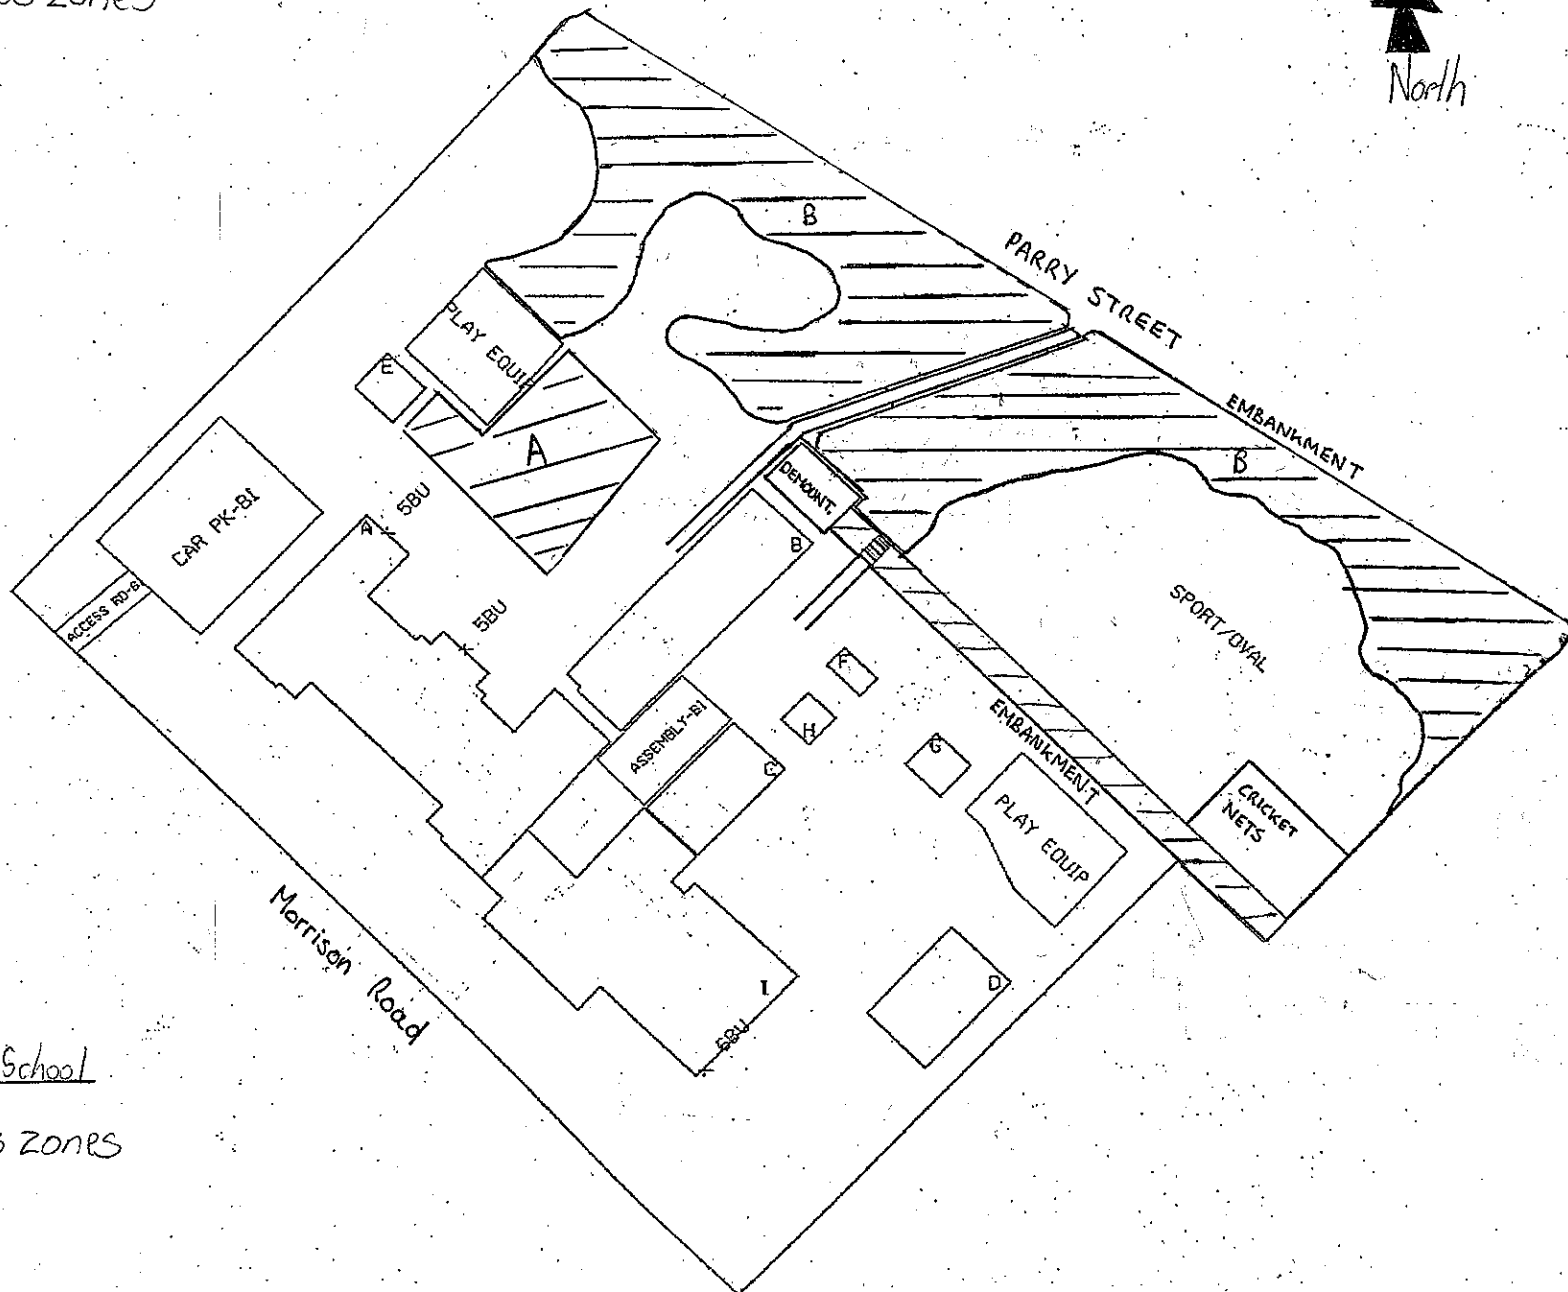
zones

North

B

PARRY STREET

PLAY EQUIP

E

A

EMBANKMENT

B

DEMOUNT.

CAR PK-B1

5BU

A

B

ACCESS RD-B

5BU

SPORT/OVAL

F

H

ASSEMBLY-B1

C

G

EMBANKMENT

PLAY EQUIP

CRICKET NETS

Morrison Road

I

D

5BU

School

zones